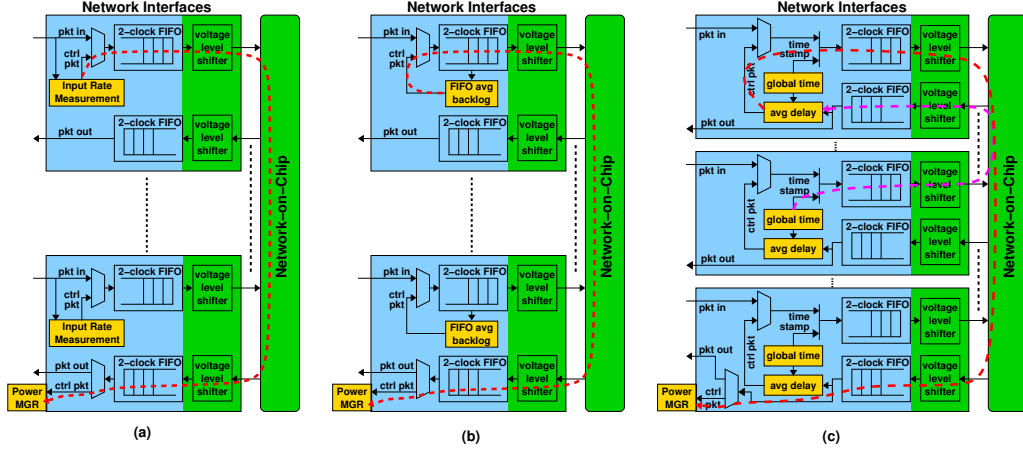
Network Interfaces

pkt in
ctrl pkt
2-clock FIFO
voltage level shifter
Input Rate Measurement
pkt out
2-clock FIFO
voltage level shifter

pkt in
ctrl pkt
2-clock FIFO
voltage level shifter
Input Rate Measurement
pkt out
ctrl pkt
2-clock FIFO
voltage level shifter
Power MGR

Network-on-Chip

(a)

Network Interfaces

pkt in
ctrl pkt
2-clock FIFO
voltage level shifter
FIFO avg backlog
pkt out
2-clock FIFO
voltage level shifter

pkt in
ctrl pkt
2-clock FIFO
voltage level shifter
FIFO avg backlog
pkt out
ctrl pkt
2-clock FIFO
voltage level shifter
Power MGR

Network-on-Chip

(b)

Network Interfaces

pkt in
time stamp
2-clock FIFO
voltage level shifter
ctrl pkt
global time
avg delay
pkt out
2-clock FIFO
voltage level shifter

pkt in
time stamp
2-clock FIFO
voltage level shifter
ctrl pkt
global time
avg delay
pkt out
2-clock FIFO
voltage level shifter

pkt in
time stamp
2-clock FIFO
voltage level shifter
pkt out
ctrl pkt
global time
avg delay
ctrl pkt
2-clock FIFO
voltage level shifter
Power MGR

Network-on-Chip

(c)